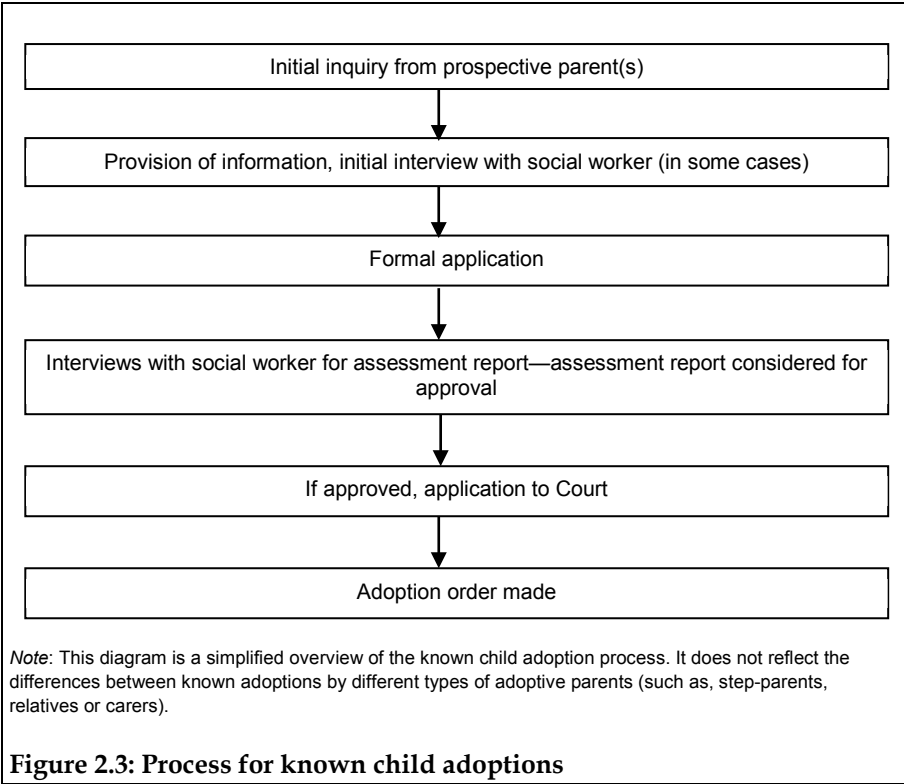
Initial inquiry from prospective parent(s)

Provision of information, initial interview with social worker (in some cases)

Formal application

Interviews with social worker for assessment report—assessment report considered for approval

If approved, application to Court

Adoption order made

*Note*: This diagram is a simplified overview of the known child adoption process. It does not reflect the differences between known adoptions by different types of adoptive parents (such as, step-parents, relatives or carers).

**Figure 2.3: Process for known child adoptions**